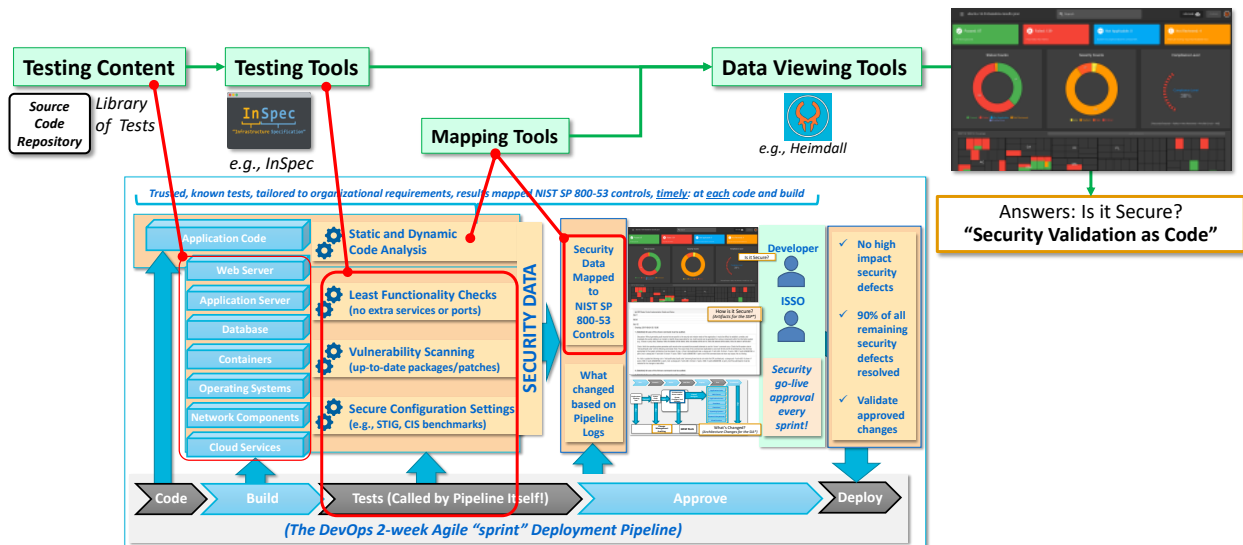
Testing Content

Testing Tools

Data Viewing Tools

Source Code Repository

Library of Tests

InSpec
"Infrastructure Specification"

e.g., InSpec

Mapping Tools

e.g., Heimdall

Answers: Is it Secure?
"Security Validation as Code"

Trusted, known tests, tailored to organizational requirements, results mapped NIST SP 800-53 controls, timely: at each code and build

Application Code

Web Server

Application Server

Database

Containers

Operating Systems

Network Components

Cloud Services

Static and Dynamic Code Analysis

Least Functionality Checks (no extra services or ports)

Vulnerability Scanning (up-to-date packages/patches)

Secure Configuration Settings (e.g., STIG, CIS benchmarks)

SECURITY DATA

Security Data Mapped to NIST SP 800-53 Controls

What changed based on Pipeline Logs

Is it Secure?

How is it Secure? (Artifacts for the SSP*)

What's Changed? (Architecture Changes for the SSP*)

Developer

ISSO

Security go-live approval every sprint!

✓ No high impact security defects

✓ 90% of all remaining security defects resolved

✓ Validate approved changes

Code

Build

Tests (Called by Pipeline Itself!)

Approve

Deploy

(The DevOps 2-week Agile "sprint" Deployment Pipeline)